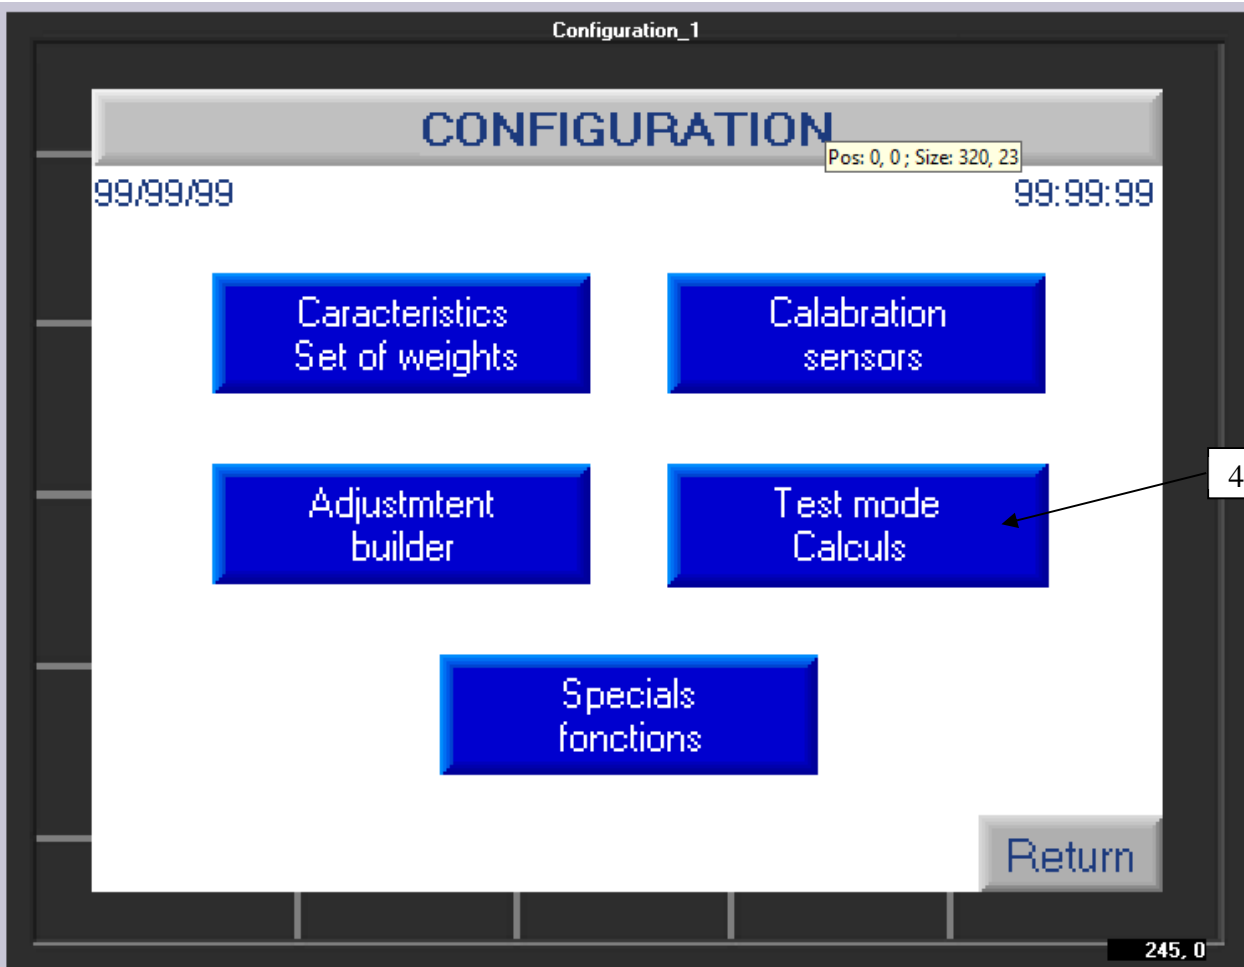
Configuration_1

CONFIGURATION

Pos: 0, 0 ; Size: 320, 23

99/99/99

99:99:99

Caracteristics Set of weights

Calabration sensors

Adjustmtent builder

Test mode Calculs

4

Specials fonctions

Return

245, 0